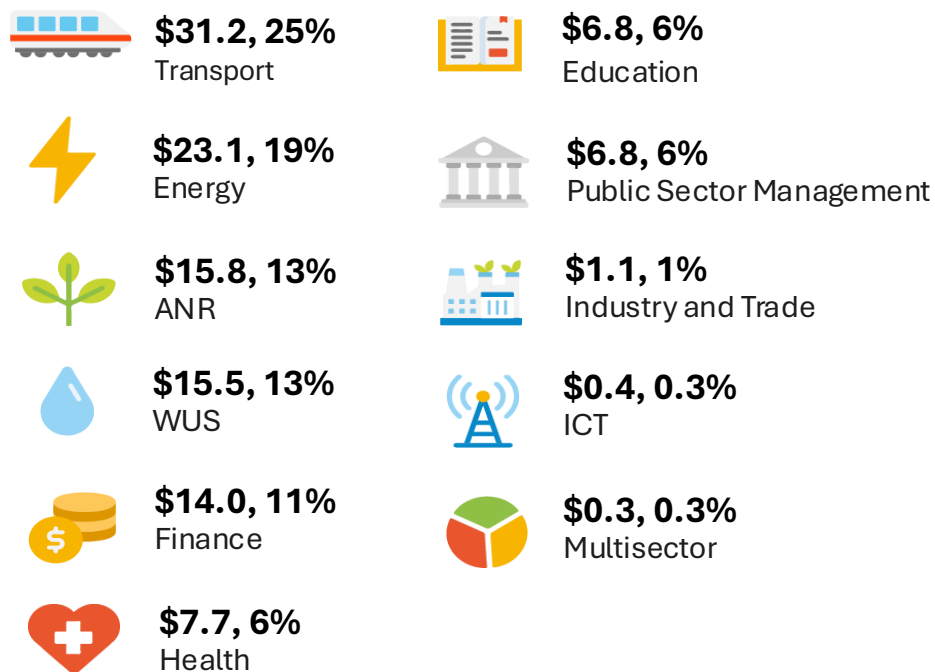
\$31.2, 25%
Transport

\$23.1, 19%
Energy

\$15.8, 13%
ANR

\$15.5, 13%
WUS

\$14.0, 11%
Finance

\$7.7, 6%
Health

\$6.8, 6%
Education

\$6.8, 6%
Public Sector Management

\$1.1, 1%
Industry and Trade

\$0.4, 0.3%
ICT

\$0.3, 0.3%
Multisector